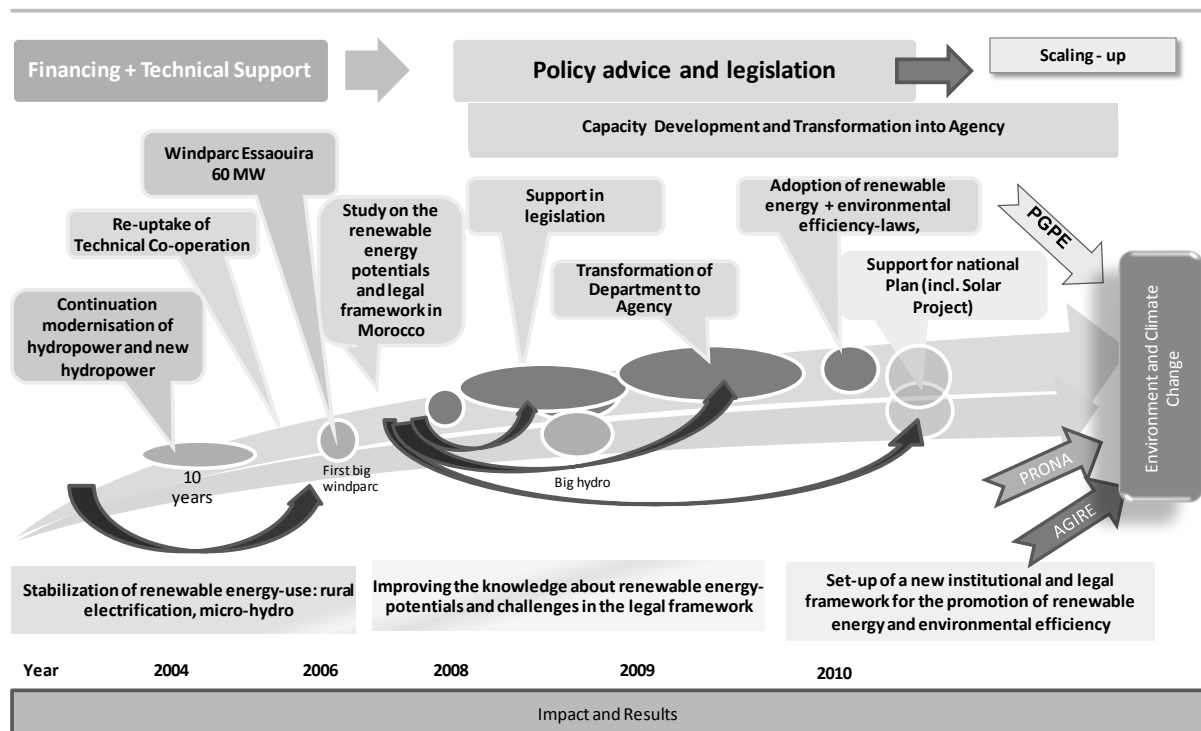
Financing + Technical Support

Policy advice and legislation

Scaling - up

Capacity Development and Transformation into Agency

Windparc Essaouira 60 MW

Re-uptake of Technical Co-operation

Study on the renewable energy potentials and legal framework in Morocco

Support in legislation

Adoption of renewable energy + environmental efficiency-laws,

PGPE

Transformation of Department to Agency

Support for national Plan (incl. Solar Project)

Continuation modernisation of hydropower and new hydropower

Environment and Climate Change

10 years

First big windparc

Big hydro

PRONA

AGIRE

Stabilization of renewable energy-use: rural electrification, micro-hydro

Improving the knowledge about renewable energy-potentials and challenges in the legal framework

Set-up of a new institutional and legal framework for the promotion of renewable energy and environmental efficiency

Year 2004 2006 2008 2009 2010

Impact and Results